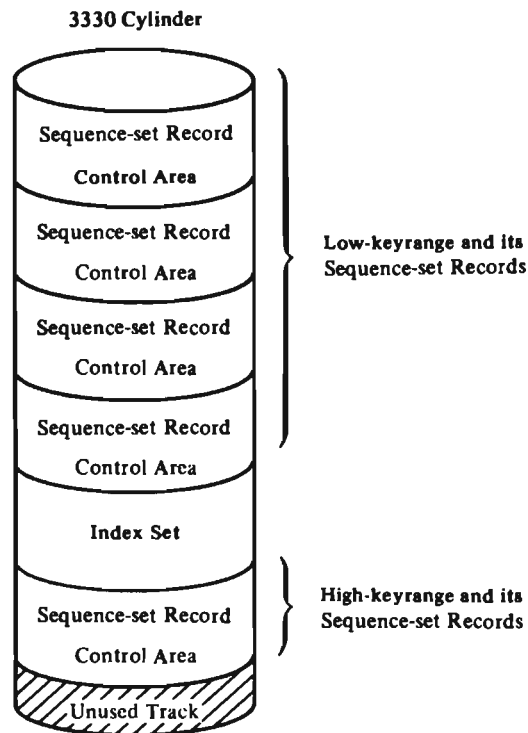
3330 Cylinder

Sequence-set Record

Control Area

Sequence-set Record

Control Area

Sequence-set Record

Control Area

Sequence-set Record

Control Area

Index Set

Sequence-set Record

Control Area

Unused Track

Low-keyrange and its Sequence-set Records

High-keyrange and its Sequence-set Records